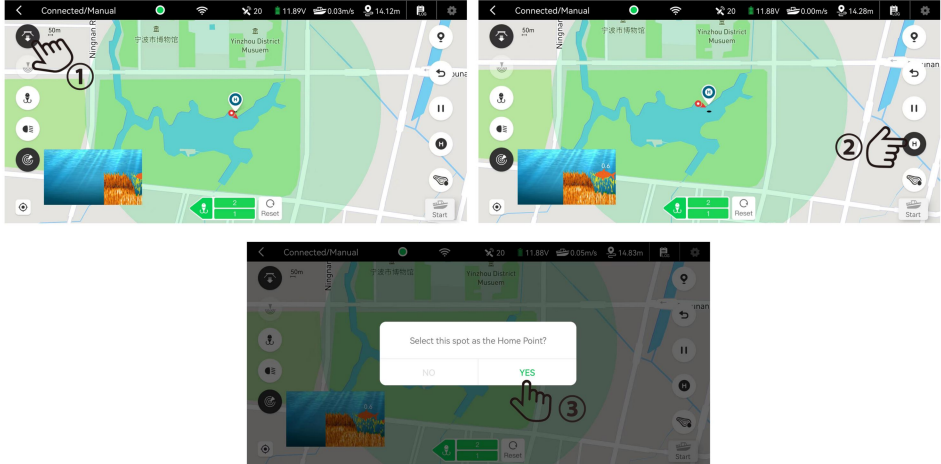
Connected/Manual 20 11.89V 0.03m/s 14.12m

50m

Ningnan R

宁波市博物馆

Yinzhou District Musuem

①

2
1
Reset

Start

Connected/Manual 20 11.88V 0.00m/s 14.28m

50m

宁波市博物馆

Yinzhou District Musuem

②

H

2
1
Reset

Start

Connected/Manual 20 11.88V 0.05m/s 14.83m

50m

Ningnan R

宁波市博物馆

Yinzhou District Musuem

Select this spot as the Home Point?

NO

YES

③

H

2
1
Reset

Start